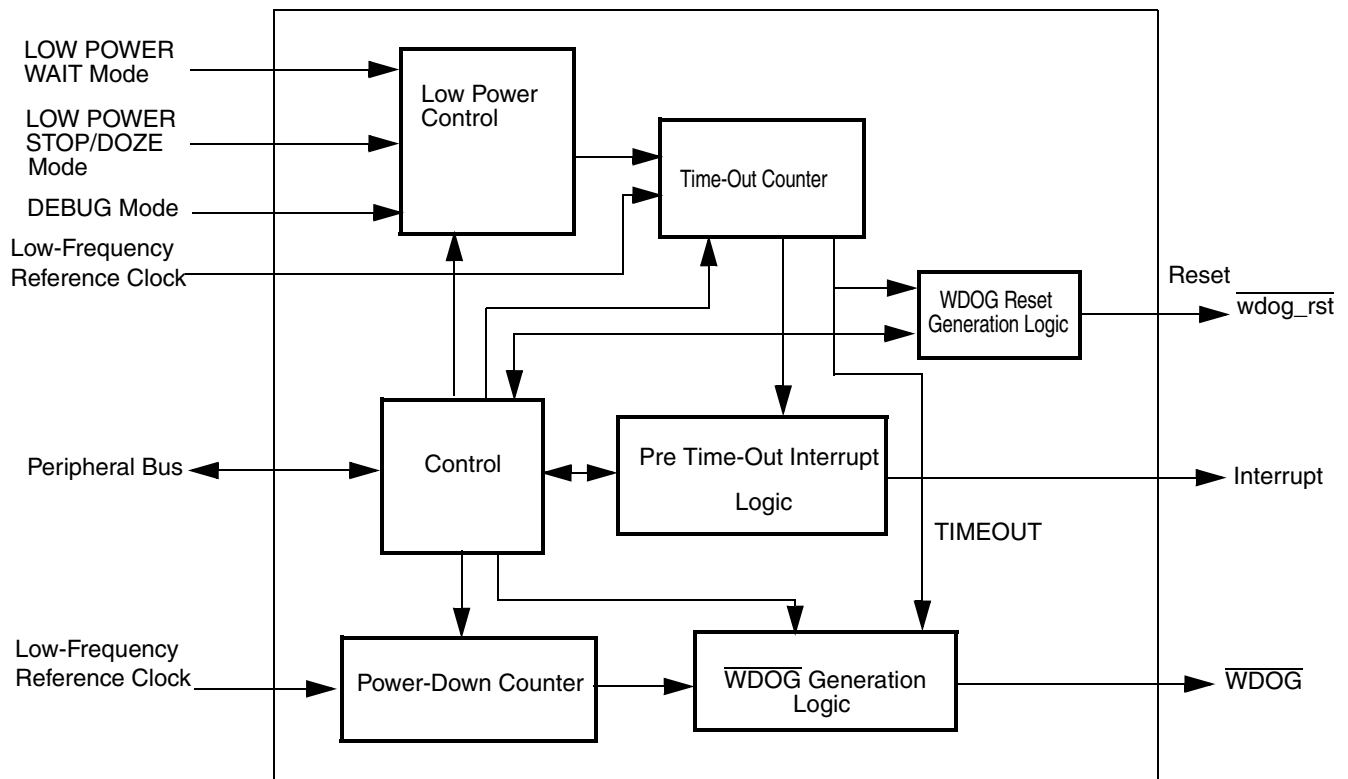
LOW POWER WAIT Mode

LOW POWER STOP/DOZE Mode

DEBUG Mode

Low-Frequency Reference Clock

Low Power Control

Time-Out Counter

WDOG Reset Generation Logic

Reset

$\overline{\text{wdog\_rst}}$

Peripheral Bus

Control

Pre Time-Out Interrupt Logic

Interrupt

TIMEOUT

Low-Frequency Reference Clock

Power-Down Counter

$\overline{\text{WDOG}}$ Generation Logic

$\overline{\text{WDOG}}$